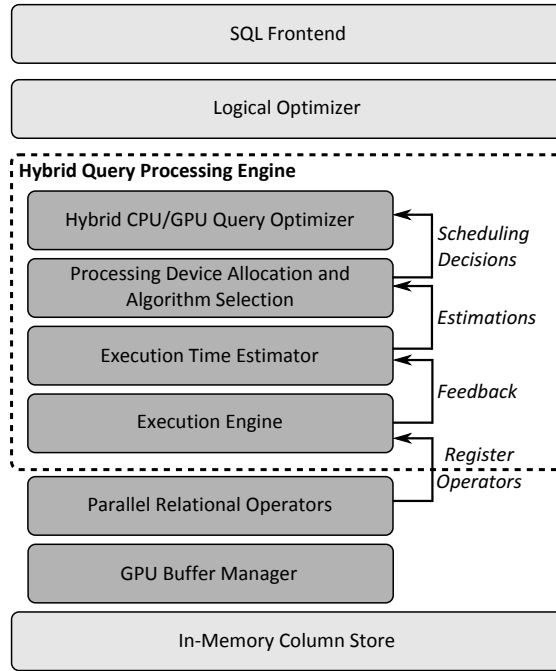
SQL Frontend

Logical Optimizer

Hybrid Query Processing Engine

Hybrid CPU/GPU Query Optimizer

Scheduling Decisions

Processing Device Allocation and Algorithm Selection

Estimations

Execution Time Estimator

Feedback

Execution Engine

Register Operators

Parallel Relational Operators

GPU Buffer Manager

In-Memory Column Store